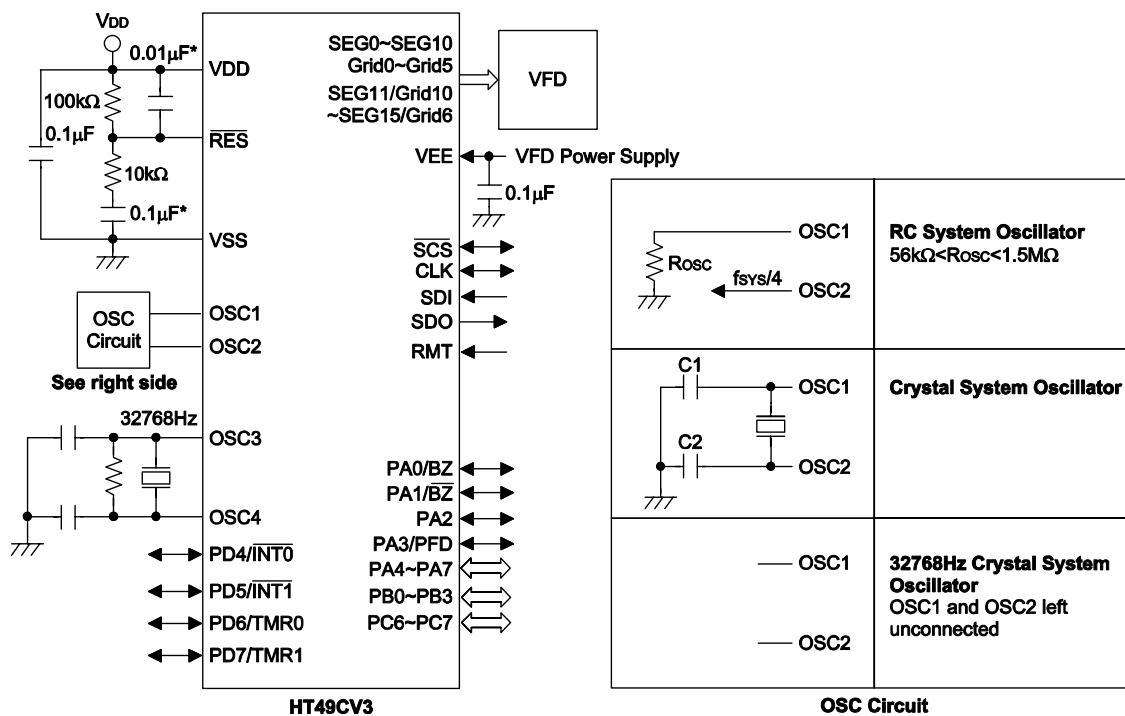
$V_{DD}$
0.01μF*
VDD
100kΩ
0.1μF
$\overline{RES}$
10kΩ
0.1μF*
VSS
OSC Circuit
OSC1
OSC2
See right side
32768Hz
OSC3
OSC4
PD4/$\overline{INT0}$
PD5/$\overline{INT1}$
PD6/TMR0
PD7/TMR1

SEG0~SEG10
Grid0~Grid5
SEG11/Grid10
~SEG15/Grid6
VFD
VEE
VFD Power Supply
0.1μF
$\overline{SCS}$
CLK
SDI
SDO
RMT
PA0/BZ
PA1/$\overline{BZ}$
PA2
PA3/PFD
PA4~PA7
PB0~PB3
PC6~PC7
HT49CV3

OSC1
Rosc
fsys/4
OSC2
RC System Oscillator
56kΩ<Rosc<1.5MΩ
C1
OSC1
C2
OSC2
Crystal System Oscillator
OSC1
OSC2
32768Hz Crystal System Oscillator
OSC1 and OSC2 left unconnected
OSC Circuit